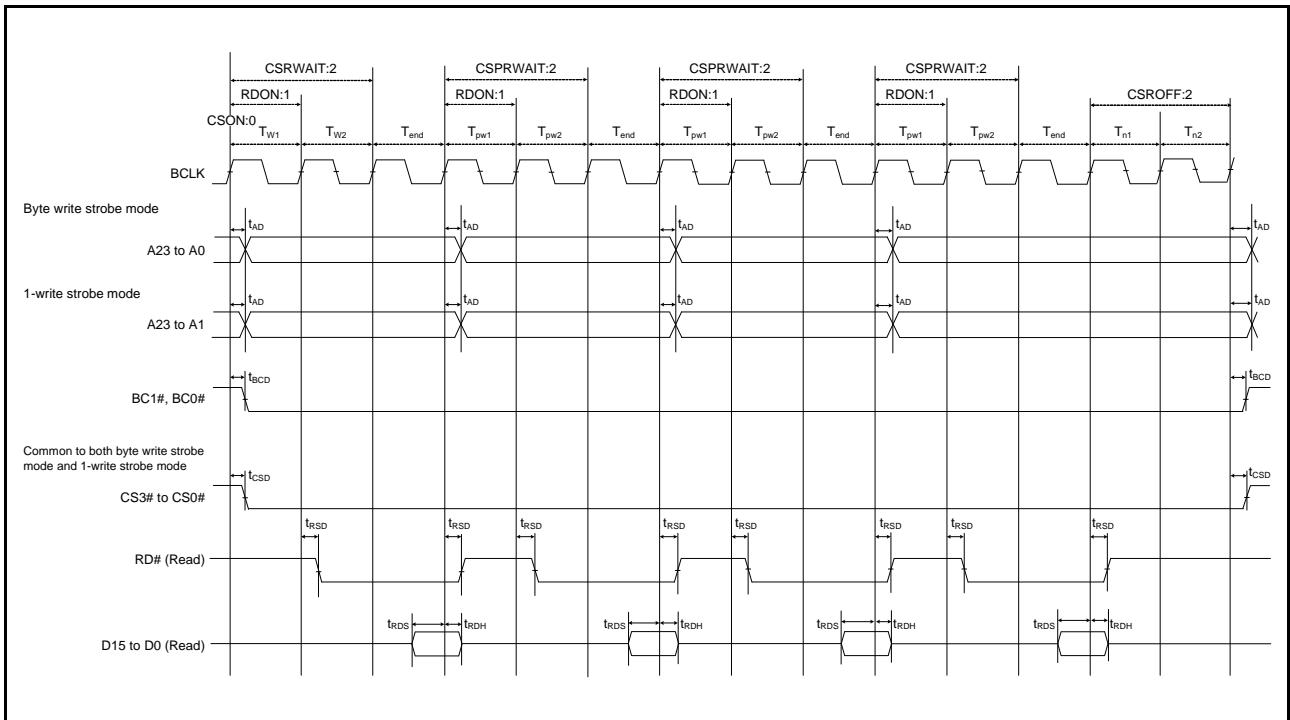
CSRWAIT:2
CSPRWAIT:2
CSPRWAIT:2
CSPRWAIT:2
RDON:1
RDON:1
RDON:1
RDON:1
CSROFF:2
CSON:0
$T_{W1}$ $T_{W2}$ $T_{end}$ $T_{pw1}$ $T_{pw2}$ $T_{end}$ $T_{pw1}$ $T_{pw2}$ $T_{end}$ $T_{pw1}$ $T_{pw2}$ $T_{end}$ $T_{n1}$ $T_{n2}$

BCLK

Byte write strobe mode

$t_{AD}$ $t_{AD}$ $t_{AD}$ $t_{AD}$ $t_{AD}$

A23 to A0

1-write strobe mode

$t_{AD}$ $t_{AD}$ $t_{AD}$ $t_{AD}$ $t_{AD}$

A23 to A1

$t_{BCD}$ $t_{BCD}$

BC1#, BC0#

Common to both byte write strobe mode and 1-write strobe mode

$t_{CSD}$ $t_{CSD}$

CS3# to CS0#

$t_{RSD}$ $t_{RSD}$ $t_{RSD}$ $t_{RSD}$ $t_{RSD}$ $t_{RSD}$ $t_{RSD}$ $t_{RSD}$

RD# (Read)

$t_{RDS}$ $t_{RDH}$ $t_{RDS}$ $t_{RDH}$ $t_{RDS}$ $t_{RDH}$ $t_{RDS}$ $t_{RDH}$

D15 to D0 (Read)